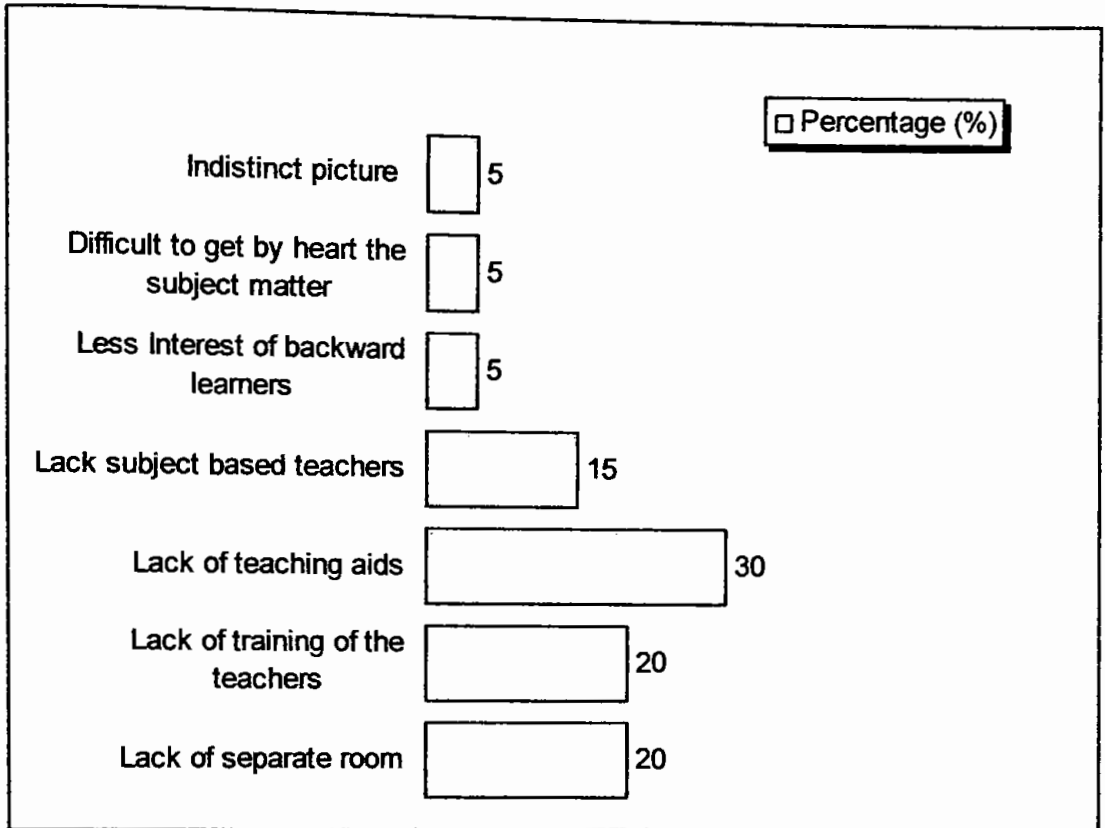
Percentage (%)

Indistinct picture 5

Difficult to get by heart the subject matter 5

Less Interest of backward learners 5

Lack subject based teachers 15

Lack of teaching aids 30

Lack of training of the teachers 20

Lack of separate room 20